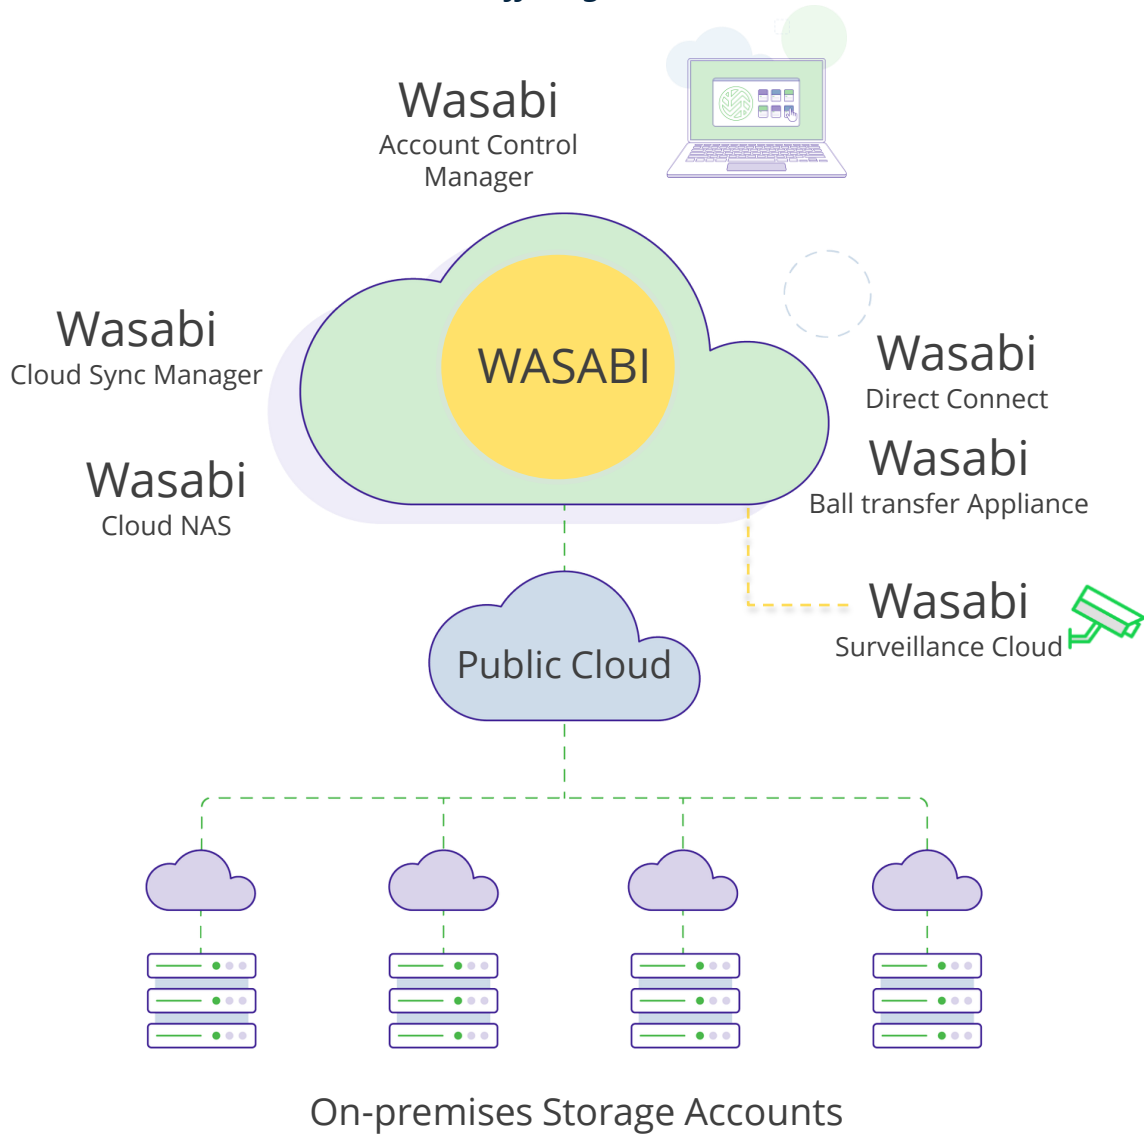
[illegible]

Wasabi
Account Control Manager

Wasabi
Cloud Sync Manager

WASABI

Wasabi
Direct Connect

Wasabi
Ball transfer Appliance

Wasabi
Cloud NAS

Public Cloud

Wasabi
Surveillance Cloud

On-premises Storage Accounts